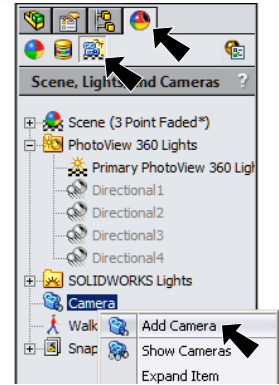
Scene, Lights and Cameras ?

Scene (3 Point Faded*)
PhotoView 360 Lights
Primary PhotoView 360 Ligh
Directional1
Directional2
Directional3
Directional4
SOLIDWORKS Lights
Camera
Walk
Snap

Add Camera
Show Cameras
Expand Item